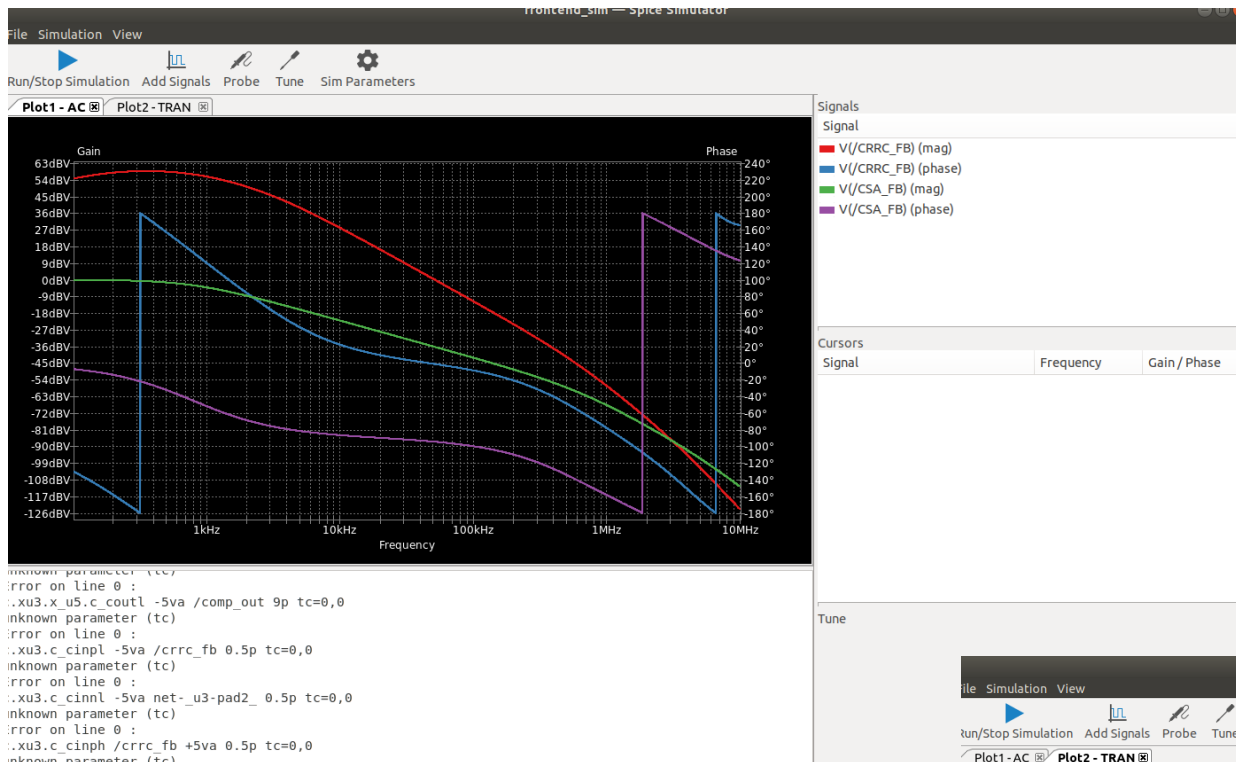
frontend_sim — Spice Simulator

File Simulation View

Run/Stop Simulation Add Signals Probe Tune Sim Parameters

Plot1 - AC Plot2 - TRAN

Gain

Phase

63dBV
54dBV
45dBV
36dBV
27dBV
18dBV
9dBV
0dBV
-9dBV
-18dBV
-27dBV
-36dBV
-45dBV
-54dBV
-63dBV
-72dBV
-81dBV
-90dBV
-99dBV
-108dBV
-117dBV
-126dBV

240°
220°
200°
180°
160°
140°
120°
100°
80°
60°
40°
20°
0°
-20°
-40°
-60°
-80°
-100°
-120°
-140°
-160°
-180°

1kHz 10kHz 100kHz 1MHz 10MHz

Frequency

Signals

Signal

V(/CRRC_FB) (mag)
V(/CRRC_FB) (phase)
V(/CSA_FB) (mag)
V(/CSA_FB) (phase)

Cursors

| Signal | Frequency | Gain / Phase |
|---|---|---|

Tune

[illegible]nknown parameter (tc)
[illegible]rror on line 0 :
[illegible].xu3.x_u5.c_coutl -5va /comp_out 9p tc=0,0
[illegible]nknown parameter (tc)
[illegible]rror on line 0 :
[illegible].xu3.c_cinpl -5va /crrc_fb 0.5p tc=0,0
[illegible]nknown parameter (tc)
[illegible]rror on line 0 :
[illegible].xu3.c_cinnl -5va net-_u3-pad2_ 0.5p tc=0,0
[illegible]nknown parameter (tc)
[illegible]rror on line 0 :
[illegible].xu3.c_cinph /crrc_fb +5va 0.5p tc=0,0
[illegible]nknown parameter (tc)

File Simulation View

Run/Stop Simulation Add Signals Probe Tune

Plot1 - AC Plot2 - TRAN